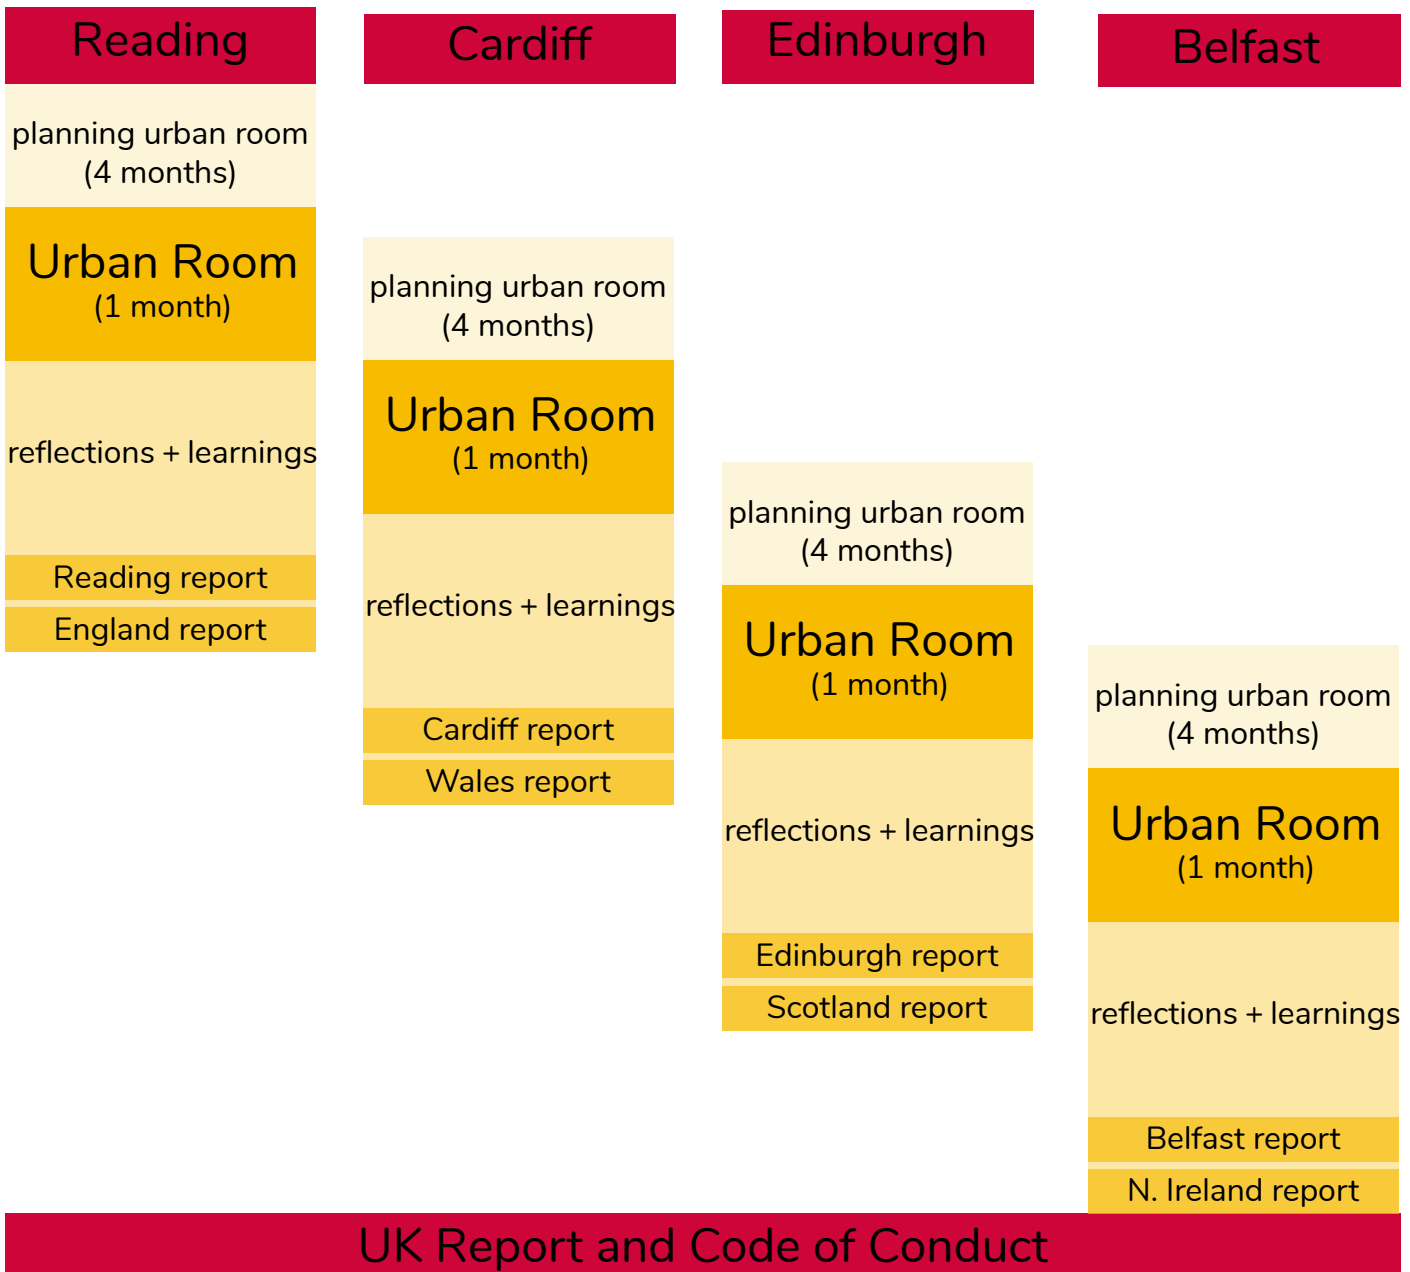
Reading

planning urban room (4 months)

Urban Room (1 month)

reflections + learnings

Reading report

England report

Cardiff

planning urban room (4 months)

Urban Room (1 month)

reflections + learnings

Cardiff report

Wales report

Edinburgh

planning urban room (4 months)

Urban Room (1 month)

reflections + learnings

Edinburgh report

Scotland report

Belfast

planning urban room (4 months)

Urban Room (1 month)

reflections + learnings

Belfast report

N. Ireland report

UK Report and Code of Conduct